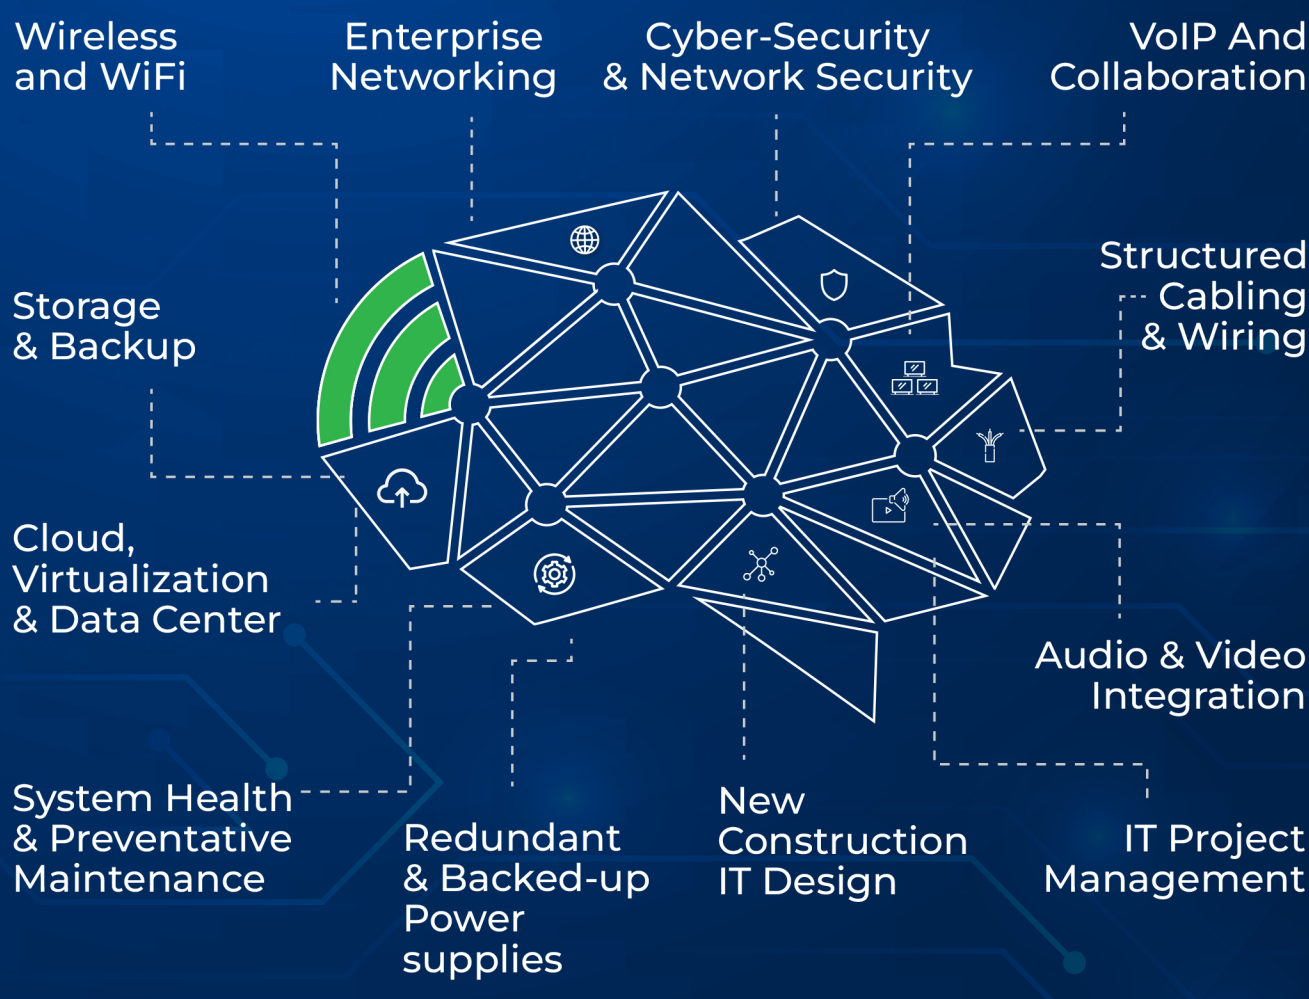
Wireless and WiFi

Enterprise Networking

Cyber-Security & Network Security

VoIP And Collaboration

Storage & Backup

Structured Cabling & Wiring

Cloud, Virtualization & Data Center

Audio & Video Integration

System Health & Preventative Maintenance

Redundant & Backed-up Power supplies

New Construction IT Design

IT Project Management